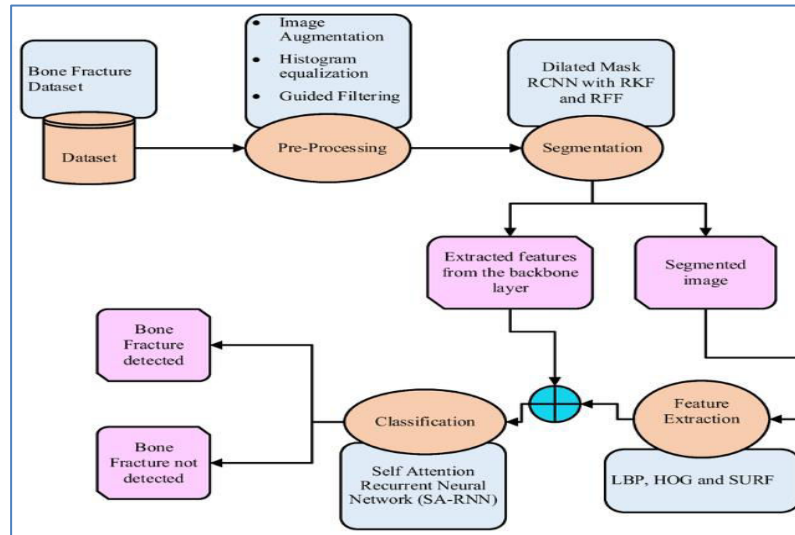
Bone Fracture Dataset

Dataset

• Image Augmentation
• Histogram equalization
• Guided Filtering

Pre-Processing

Dilated Mask RCNN with RKF and RFF

Segmentation

Extracted features from the backbone layer

Segmented image

Bone Fracture detected

Bone Fracture not detected

Classification

Self Attention Recurrent Neural Network (SA-RNN)

Feature Extraction

LBP, HOG and SURF